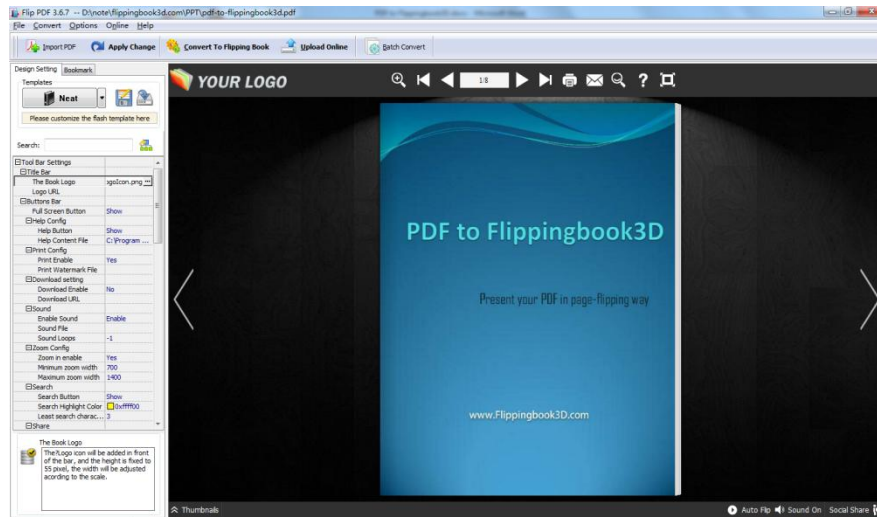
Flip PDF 3.6.7 -- D:\note\flippingbook3d.com\PPT\pdf-to-flippingbook3d.pdf
File Convert Options Online Help
Import PDF Apply Change Convert To Flipping Book Upload Online Batch Convert
Design Setting Bookmark
Templates
Neat
Please customize the flash template here
Search:

| | |
|---|---|
| ⊟Tool Bar Settings | |
| ⊟Title Bar | |
| The Book Logo | ogoIcon.png |
| Logo URL | |
| ⊟Buttons Bar | |
| Full Screen Button | Show |
| ⊟Help Config | |
| Help Button | Show |
| Help Content File | C:\Program ... |
| ⊟Print Config | |
| Print Enable | Yes |
| Print Watermark File | |
| ⊟Download setting | |
| Download Enable | No |
| Download URL | |
| ⊟Sound | |
| Enable Sound | Enable |
| Sound File | |
| Sound Loops | -1 |
| ⊟Zoom Config | |
| Zoom in enable | Yes |
| Minimum zoom width | 700 |
| Maximum zoom width | 1400 |
| ⊟Search | |
| Search Button | Show |
| Search Highlight Color | 0xffff00 |
| Least search charac... | 3 |
| ⊟Share | |

The Book Logo
The Logo icon will be added in front of the bar, and the height is fixed to 55 pixel, the width will be adjusted acording to the scale.

YOUR LOGO
1/8

PDF to Flippingbook3D
Present your PDF in page-flipping way
www.Flippingbook3D.com

Thumbnails
Auto Flip Sound On Social Share